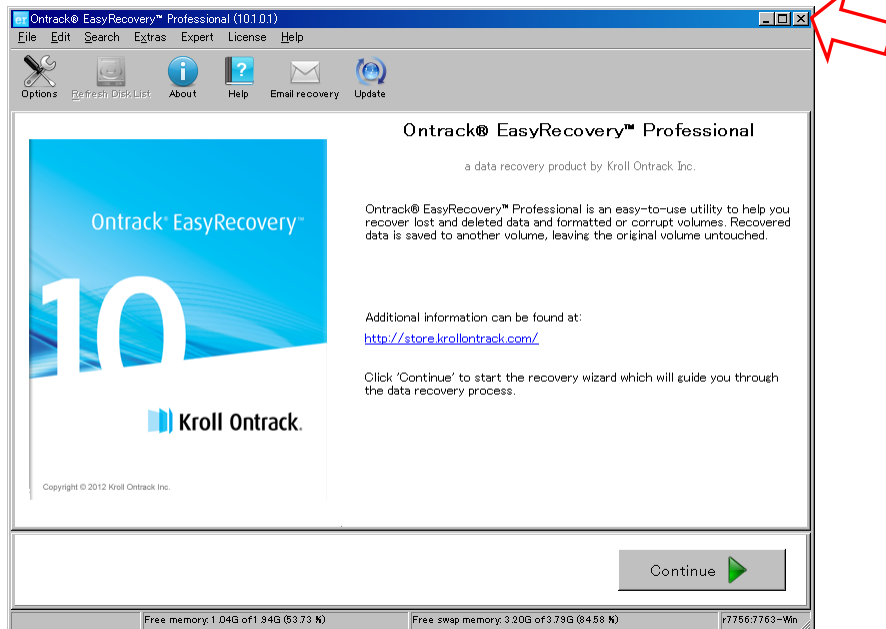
er Ontrack® EasyRecovery™ Professional (10.1.0.1)

File Edit Search Extras Expert License Help

Options Refresh Disk List About Help Email recovery Update

Ontrack® EasyRecovery™ 10

Kroll Ontrack.

Copyright © 2012 Kroll Ontrack Inc.

Ontrack® EasyRecovery™ Professional

a data recovery product by Kroll Ontrack Inc.

Ontrack® EasyRecovery™ Professional is an easy-to-use utility to help you recover lost and deleted data and formatted or corrupt volumes. Recovered data is saved to another volume, leaving the original volume untouched.

Additional information can be found at:

http://store.krollontrack.com/

Click 'Continue' to start the recovery wizard which will guide you through the data recovery process.

Continue

Free memory: 1.04G of 1.94G (53.73 %) Free swap memory: 3.20G of 3.79G (84.58 %) r7756:7763-Win